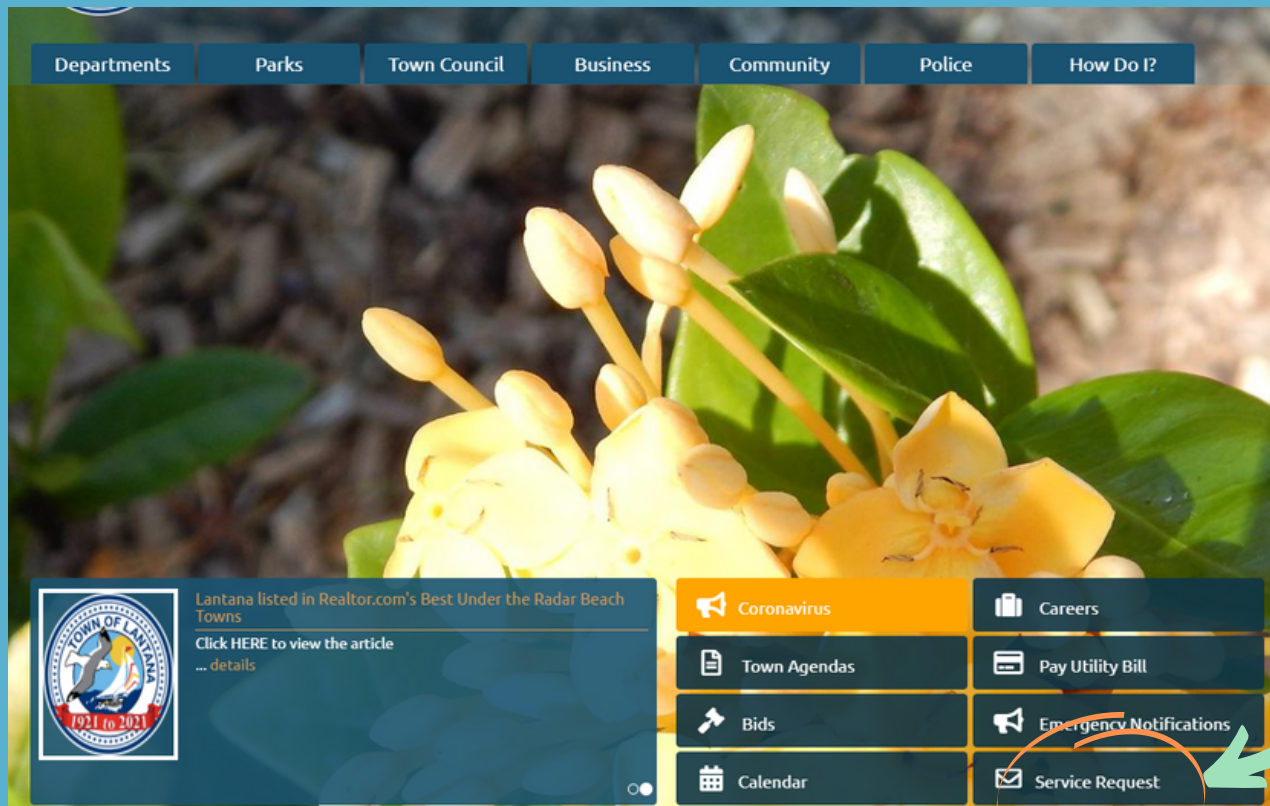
Departments Parks Town Council Business Community Police How Do I?

TOWN OF LANTANA
1921 to 2021

Lantana listed in Realtor.com's Best Under the Radar Beach Towns

Click HERE to view the article

... details

Coronavirus

Careers

Town Agendas

Pay Utility Bill

Bids

Emergency Notifications

Calendar

Service Request